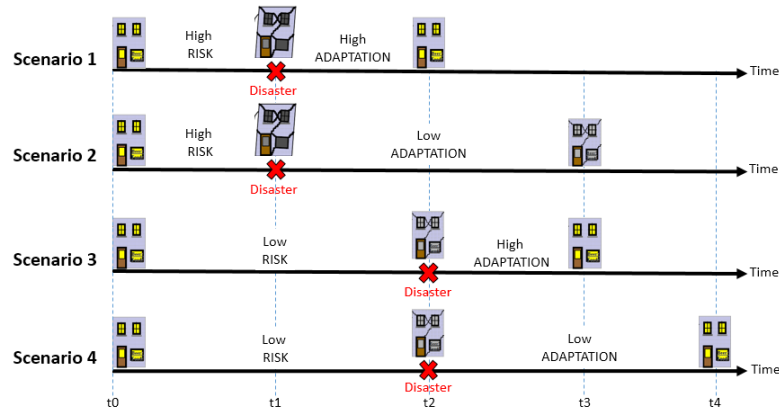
Scenario 1
High RISK
High ADAPTATION
Disaster
Time

Scenario 2
High RISK
Low ADAPTATION
Disaster
Time

Scenario 3
Low RISK
High ADAPTATION
Disaster
Time

Scenario 4
Low RISK
Low ADAPTATION
Disaster
Time

t0 t1 t2 t3 t4